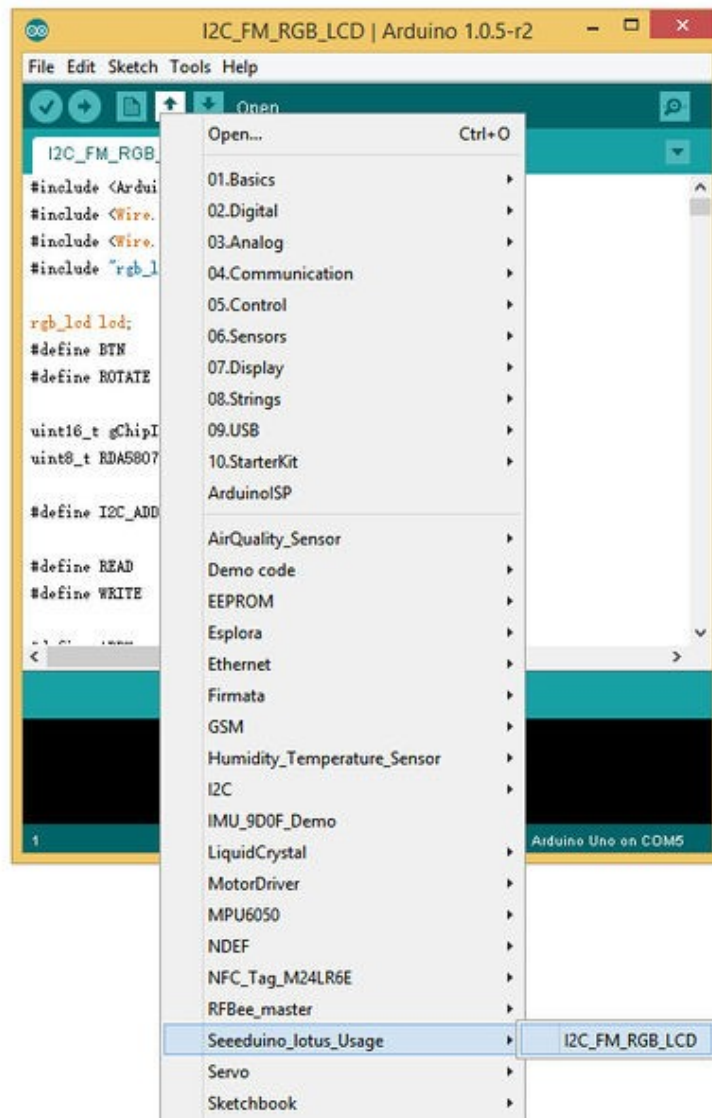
I2C_FM_RGB_LCD | Arduino 1.0.5-r2

File Edit Sketch Tools Help

Open

I2C_FM_RGB_

#include <Ardui
#include <Wire.
#include <Wire.
#include "rgb_l

rgb_lcd lcd;
#define BTN
#define ROTATE

uint16_t gChipI
uint8_t RDA5807

#define I2C_ADD

#define READ
#define WRITE

1

Arduino Uno on COM5

Open... Ctrl+O
01.Basics
02.Digital
03.Analog
04.Communication
05.Control
06.Sensors
07.Display
08.Strings
09.USB
10.StarterKit
ArduinoISP
AirQuality_Sensor
Demo code
EEPROM
Esplora
Ethernet
Firmata
GSM
Humidity_Temperature_Sensor
I2C
IMU_9D0F_Demo
LiquidCrystal
MotorDriver
MPU6050
NDEF
NFC_Tag_M24LR6E
RFBee_master
Seeeduino_lotus_Usage
Servo
Sketchbook

I2C_FM_RGB_LCD